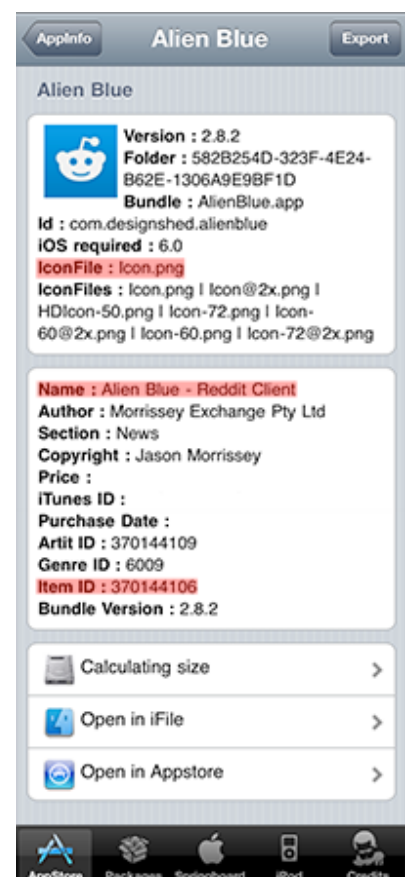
AppInfo
Alien Blue
Export

Alien Blue

Version : 2.8.2
Folder : 582B254D-323F-4E24-B62E-1306A9E9BF1D
Bundle : AlienBlue.app
Id : com.designshed.alienblue
iOS required : 6.0
IconFile : Icon.png
IconFiles : Icon.png | Icon@2x.png | HDIcon-50.png | Icon-72.png | Icon-60@2x.png | Icon-60.png | Icon-72@2x.png

Name : Alien Blue - Reddit Client
Author : Morrissey Exchange Pty Ltd
Section : News
Copyright : Jason Morrissey
Price :
iTunes ID :
Purchase Date :
Artit ID : 370144109
Genre ID : 6009
Item ID : 370144106
Bundle Version : 2.8.2

Calculating size
Open in iFile
Open in Appstore

AppStore
Packages
Springboard
iPod
Credits